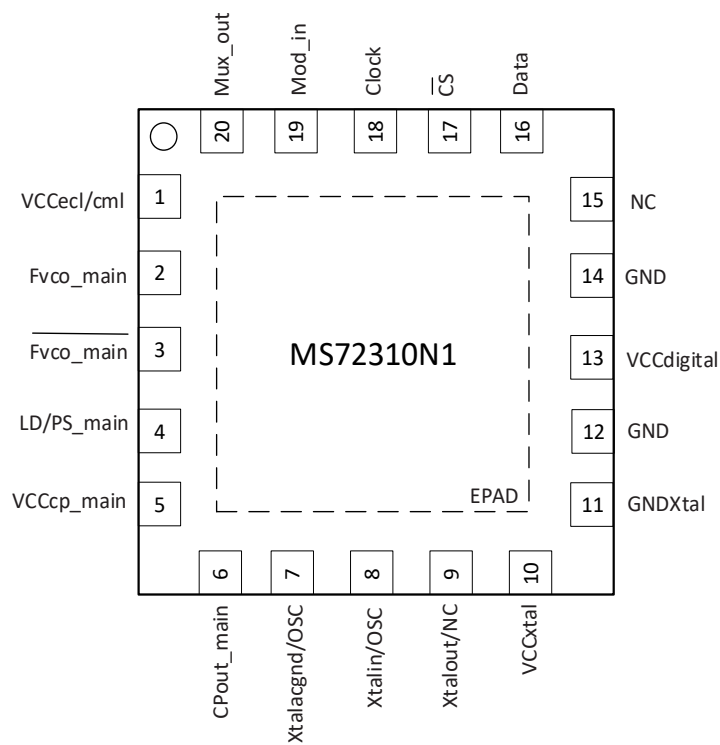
Mux_out 20
Mod_in 19
Clock 18
$\overline{CS}$ 17
Data 16

VCCecl/cml 1
Fvco_main 2
$\overline{\text{Fvco\_main}}$ 3
LD/PS_main 4
VCCcp_main 5

MS72310N1

EPAD

15 NC
14 GND
13 VCCdigital
12 GND
11 GNDXtal

6 CPout_main
7 Xtalacgnd/OSC
8 Xtalin/OSC
9 Xtalout/NC
10 VCCxtal